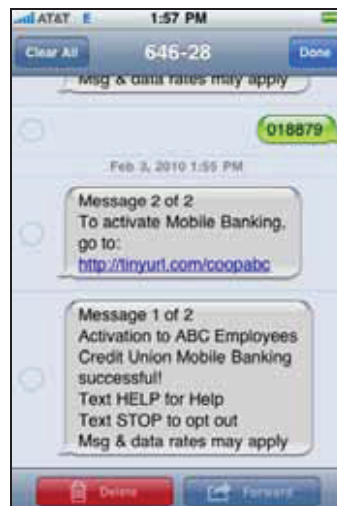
AT&T E 1:57 PM

Clear All 646-28 Done

Msg & data rates may apply

018879

Feb 3, 2010 1:55 PM

Message 2 of 2
To activate Mobile Banking, go to:
http://tinyurl.com/coopabc

Message 1 of 2
Activation to ABC Employees Credit Union Mobile Banking successful!
Text HELP for Help
Text STOP to opt out
Msg & data rates may apply

Delete Forward